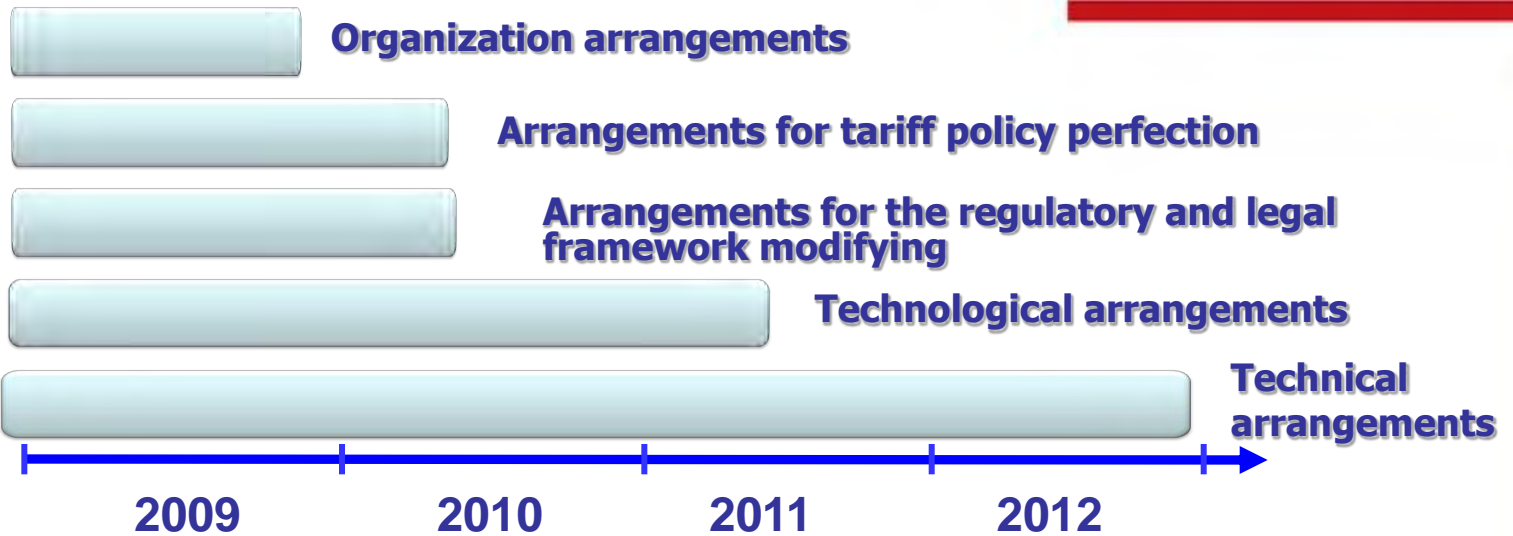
Organization arrangements

Arrangements for tariff policy perfection

Arrangements for the regulatory and legal framework modifying

Technological arrangements

Technical arrangements

2009

2010

2011

2012